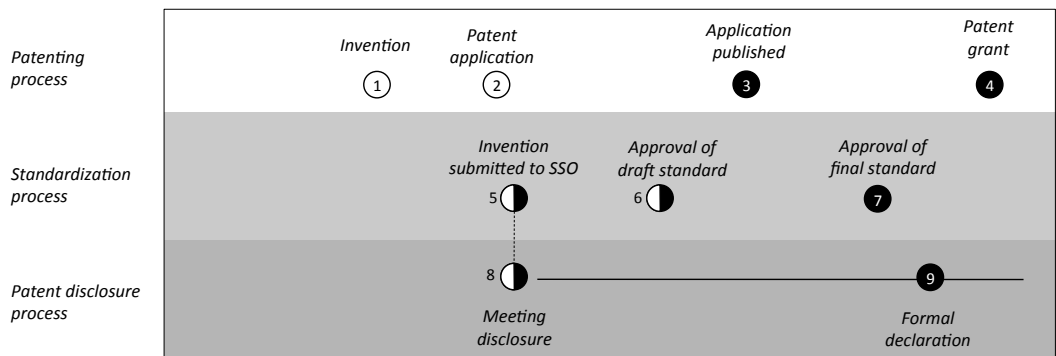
Patenting process

Invention
1

Patent application
2

Application published
3

Patent grant
4

Standardization process

Invention submitted to SSO
5

Approval of draft standard
6

Approval of final standard
7

Patent disclosure process

8
Meeting disclosure

9
Formal declaration